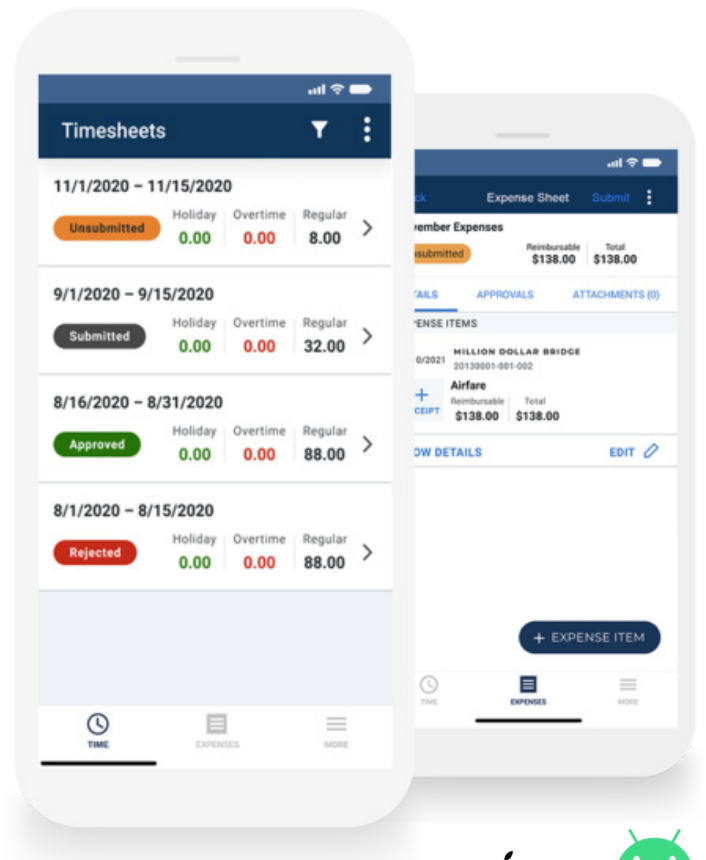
Timesheets

11/1/2020 – 11/15/2020
Unsubmitted
Holiday 0.00
Overtime 0.00
Regular 8.00

9/1/2020 – 9/15/2020
Submitted
Holiday 0.00
Overtime 0.00
Regular 32.00

8/16/2020 – 8/31/2020
Approved
Holiday 0.00
Overtime 0.00
Regular 88.00

8/1/2020 – 8/15/2020
Rejected
Holiday 0.00
Overtime 0.00
Regular 88.00

TIME
EXPENSES
MORE

ck
Expense Sheet
Submit

vember Expenses
nsubmitted
Reimbursable $138.00
Total $138.00

TAILS
APPROVALS
ATTACHMENTS (0)

PENSE ITEMS

0/2021
MILLION DOLLAR BRIDGE
20130001-001-002
Airfare
+
CEIPT
Reimbursable $138.00
Total $138.00

OW DETAILS
EDIT

+ EXPENSE ITEM

TIME
EXPENSES
MORE